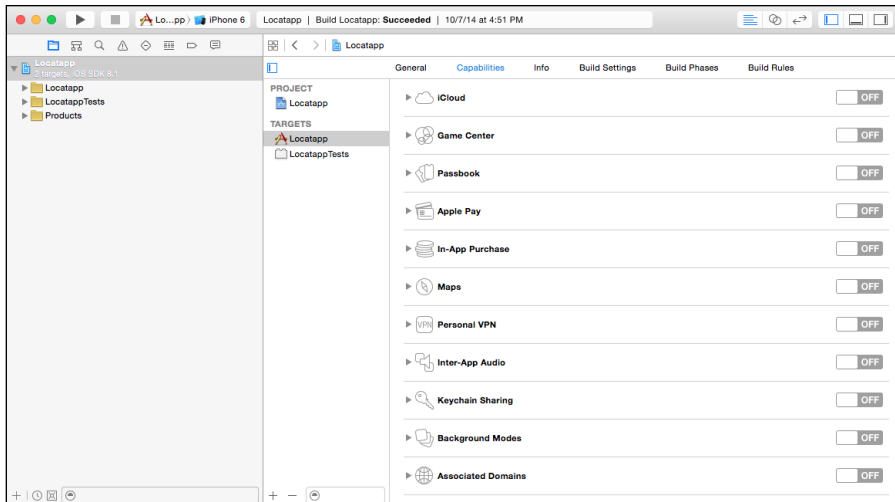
Lo...pp 〉 iPhone 6 | Locatapp | Build Locatapp: Succeeded | 10/7/14 at 4:51 PM

Locatapp
2 targets, iOS SDK 8.1
Locatapp
LocatappTests
Products

Locatapp

General Capabilities Info Build Settings Build Phases Build Rules

PROJECT
Locatapp
TARGETS
Locatapp
LocatappTests

iCloud OFF
Game Center OFF
Passbook OFF
Apple Pay OFF
In-App Purchase OFF
Maps OFF
VPN Personal VPN OFF
Inter-App Audio OFF
Keychain Sharing OFF
Background Modes OFF
Associated Domains OFF

+ −
+ −